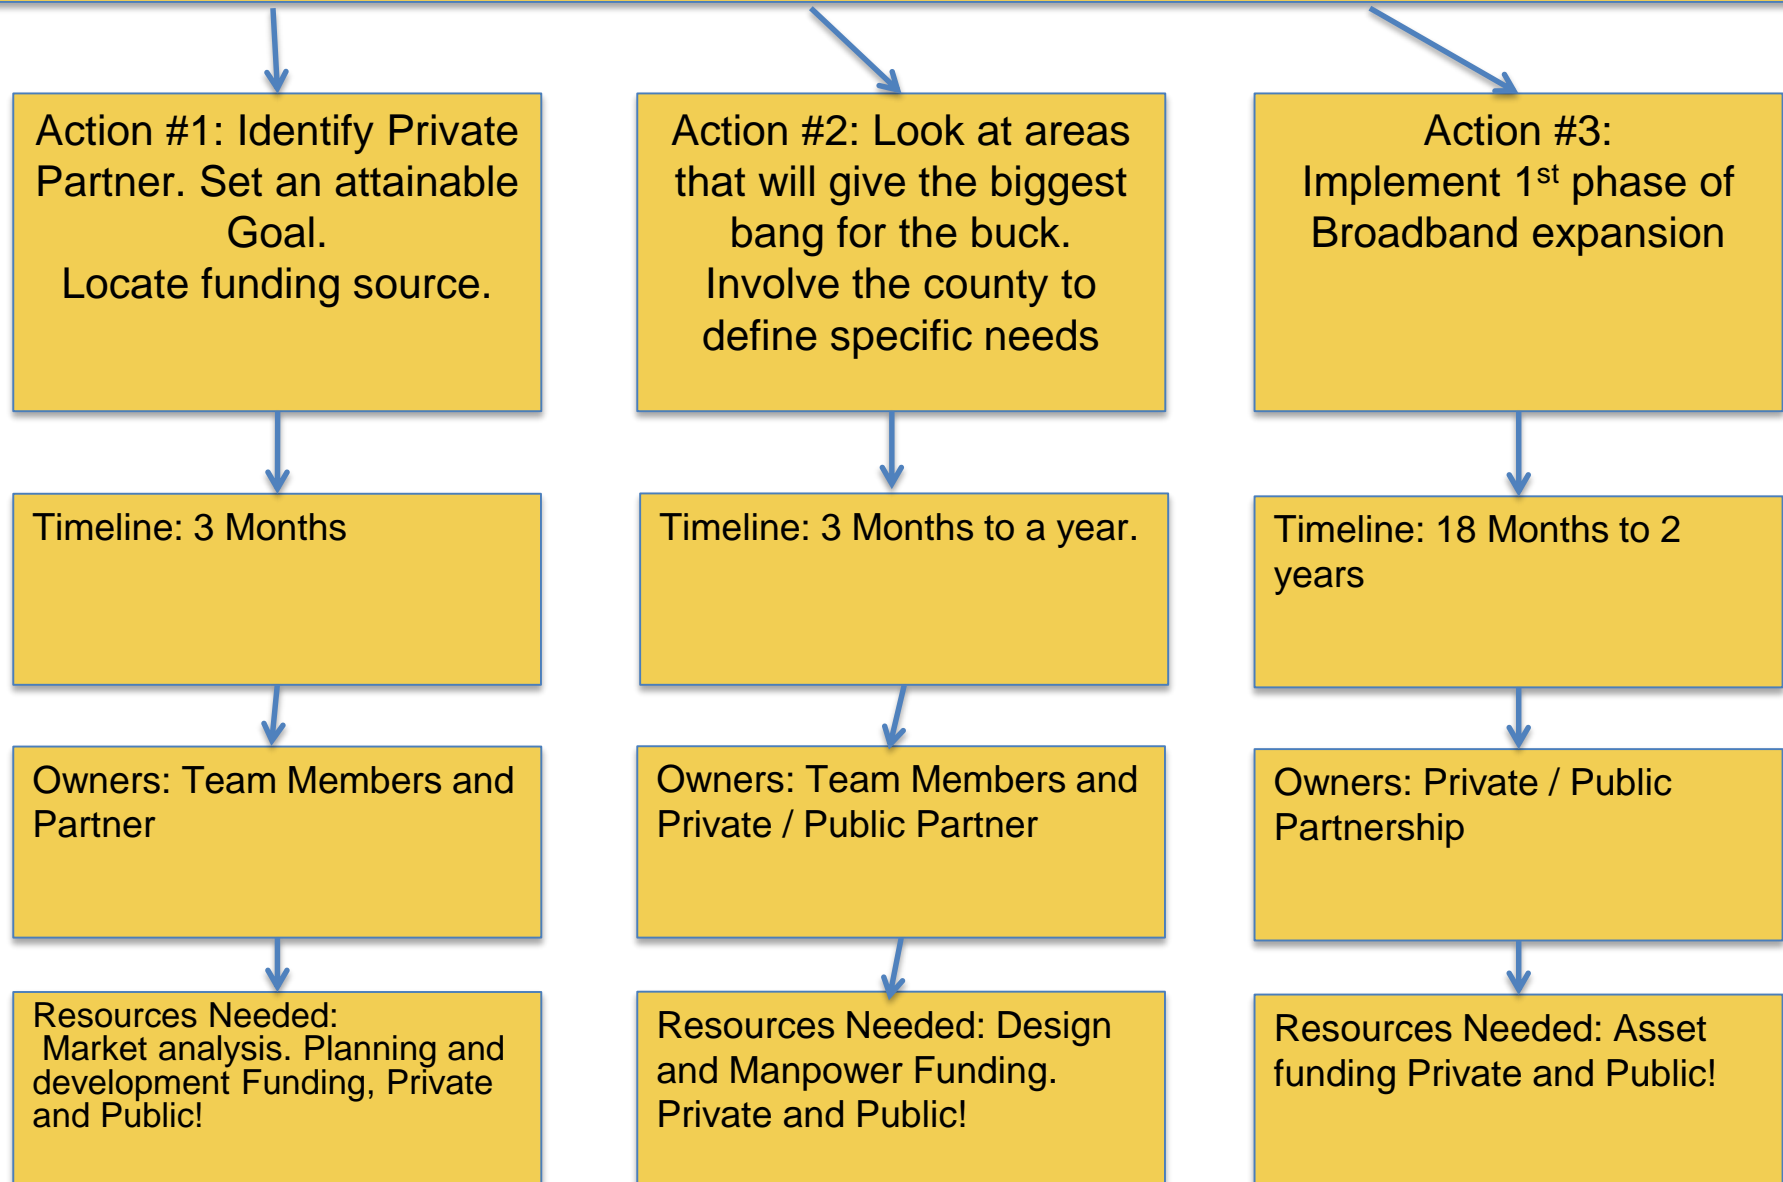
Action #1: Identify Private Partner. Set an attainable Goal.
Locate funding source.

Timeline: 3 Months

Owners: Team Members and Partner

Resources Needed:
Market analysis. Planning and development Funding, Private and Public!

Action #2: Look at areas that will give the biggest bang for the buck.
Involve the county to define specific needs

Timeline: 3 Months to a year.

Owners: Team Members and Private / Public Partner

Resources Needed: Design and Manpower Funding. Private and Public!

Action #3:
Implement 1$^{st}$ phase of Broadband expansion

Timeline: 18 Months to 2 years

Owners: Private / Public Partnership

Resources Needed: Asset funding Private and Public!